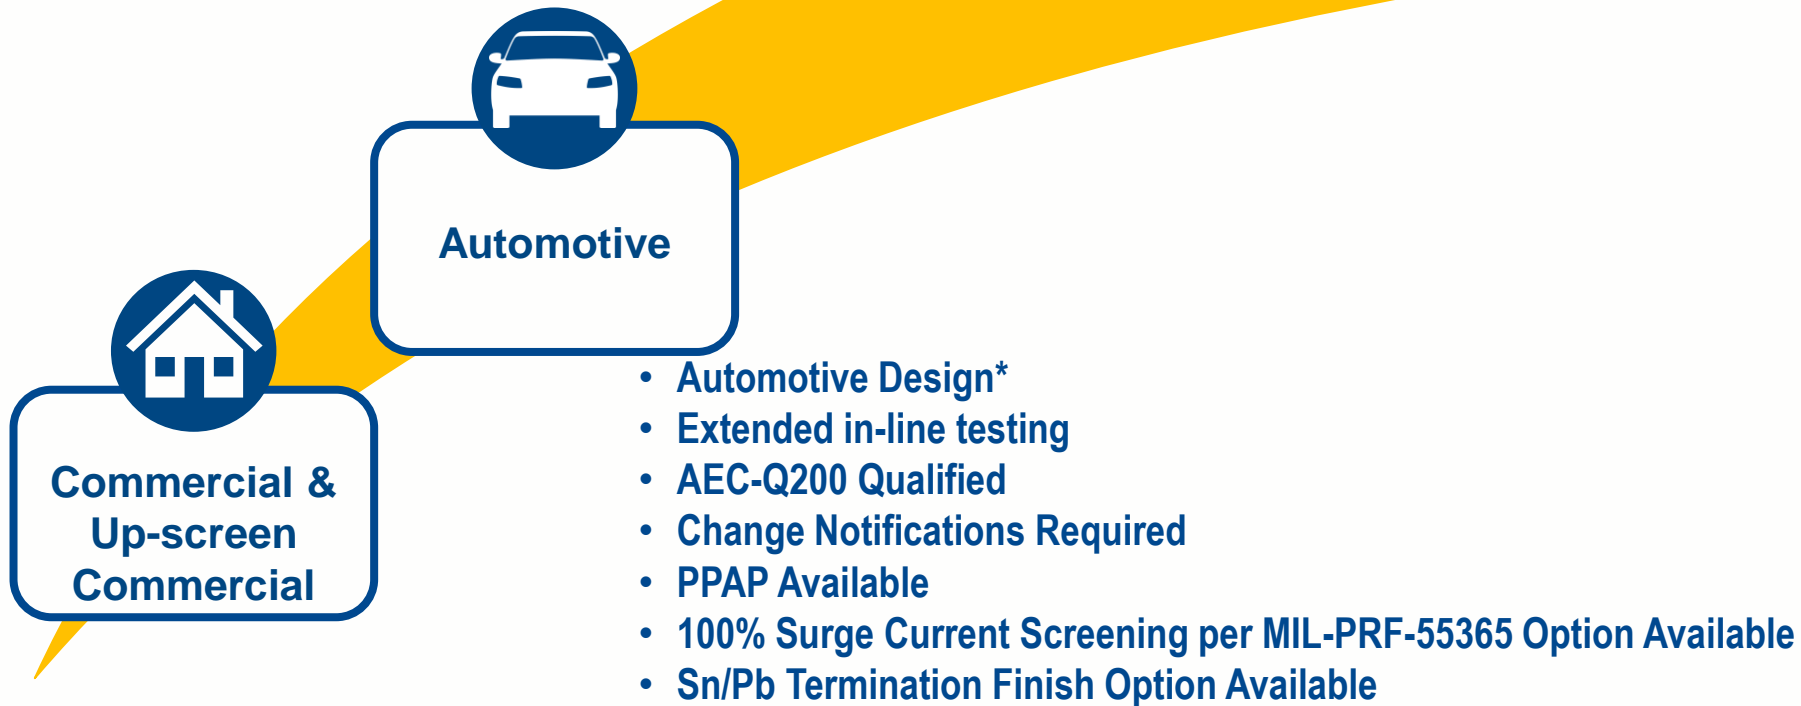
Automotive

Commercial & Up-screen Commercial

- Automotive Design*
- Extended in-line testing
- AEC-Q200 Qualified
- Change Notifications Required
- PPAP Available
- 100% Surge Current Screening per MIL-PRF-55365 Option Available
- Sn/Pb Termination Finish Option Available